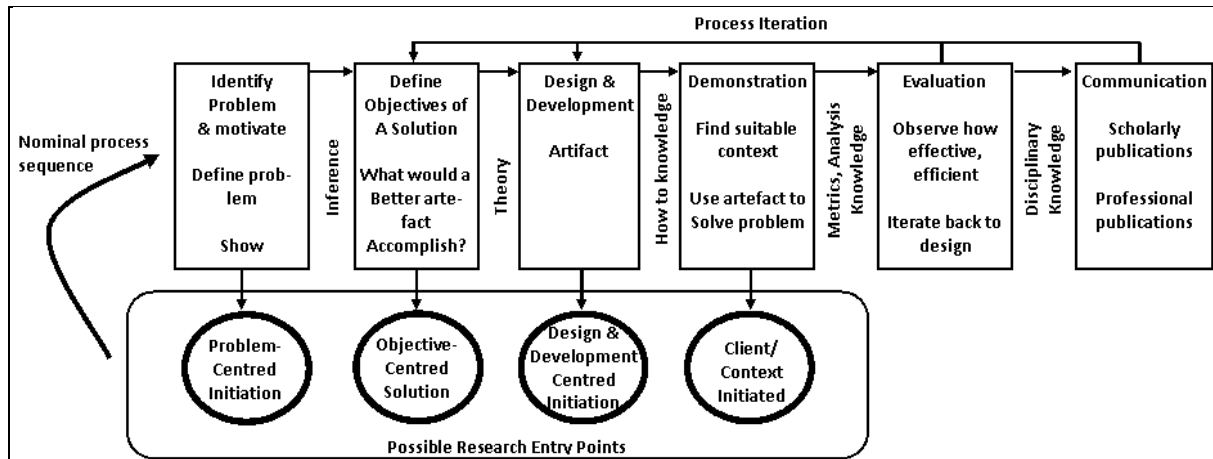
Process Iteration

Nominal process sequence

Identify Problem & motivate

Define problem

Show

Inference

Define Objectives of A Solution

What would a Better artefact Accomplish?

Theory

Design & Development

Artifact

How to knowledge

Demonstration

Find suitable context

Use artefact to Solve problem

Metrics, Analysis Knowledge

Evaluation

Observe how effective, efficient

Iterate back to design

Disciplinary Knowledge

Communication

Scholarly publications

Professional publications

Problem-Centred Initiation

Objective-Centred Solution

Design & Development Centred Initiation

Client/ Context Initiated

Possible Research Entry Points